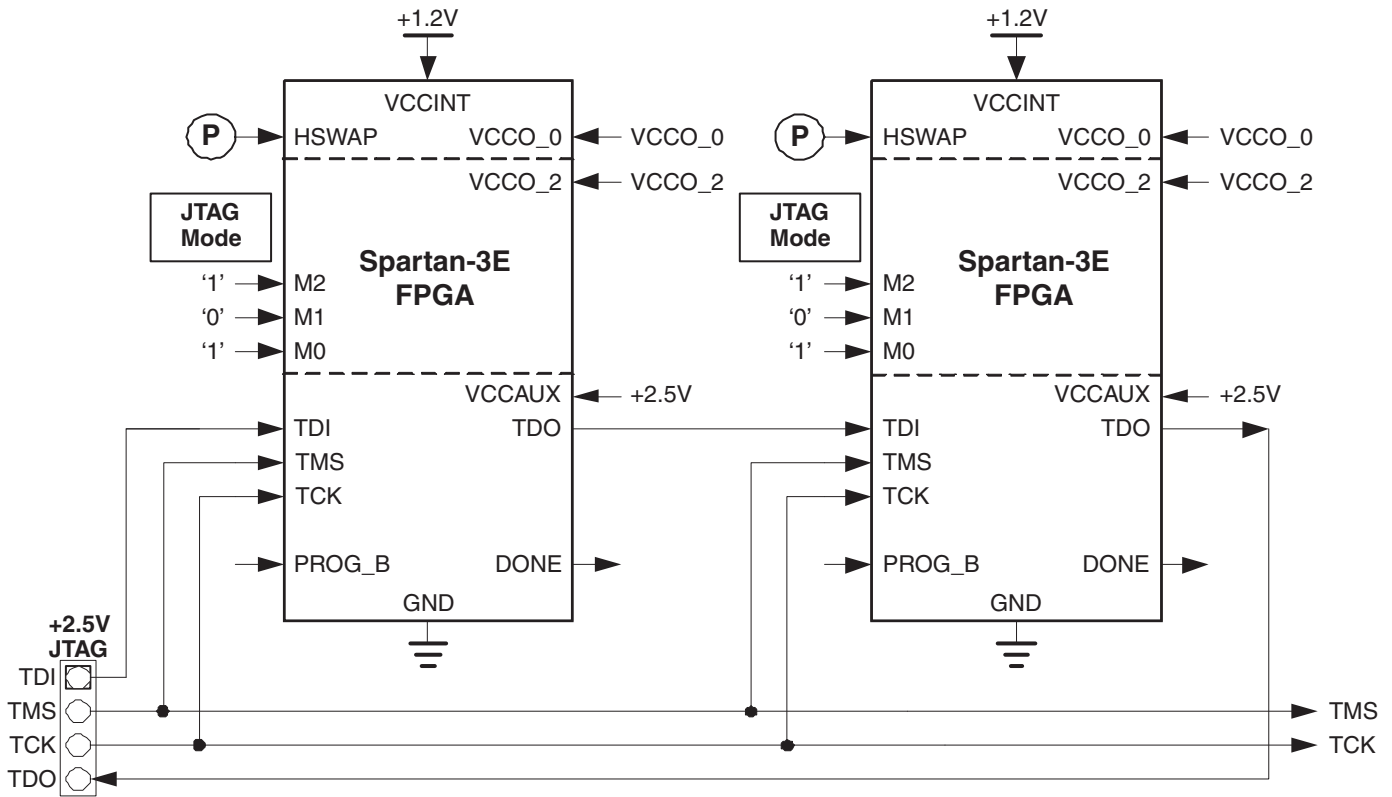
+1.2V

VCCINT

P

HSWAP

VCCO_0

VCCO_0

VCCO_2

VCCO_2

JTAG Mode

Spartan-3E FPGA

‘1’ M2

‘0’ M1

‘1’ M0

VCCAUX

+2.5V

TDI

TDO

TMS

TCK

PROG_B

DONE

GND

+1.2V

VCCINT

P

HSWAP

VCCO_0

VCCO_0

VCCO_2

VCCO_2

JTAG Mode

Spartan-3E FPGA

‘1’ M2

‘0’ M1

‘1’ M0

VCCAUX

+2.5V

TDI

TDO

TMS

TCK

PROG_B

DONE

GND

+2.5V JTAG

TDI

TMS

TCK

TDO

TMS

TCK